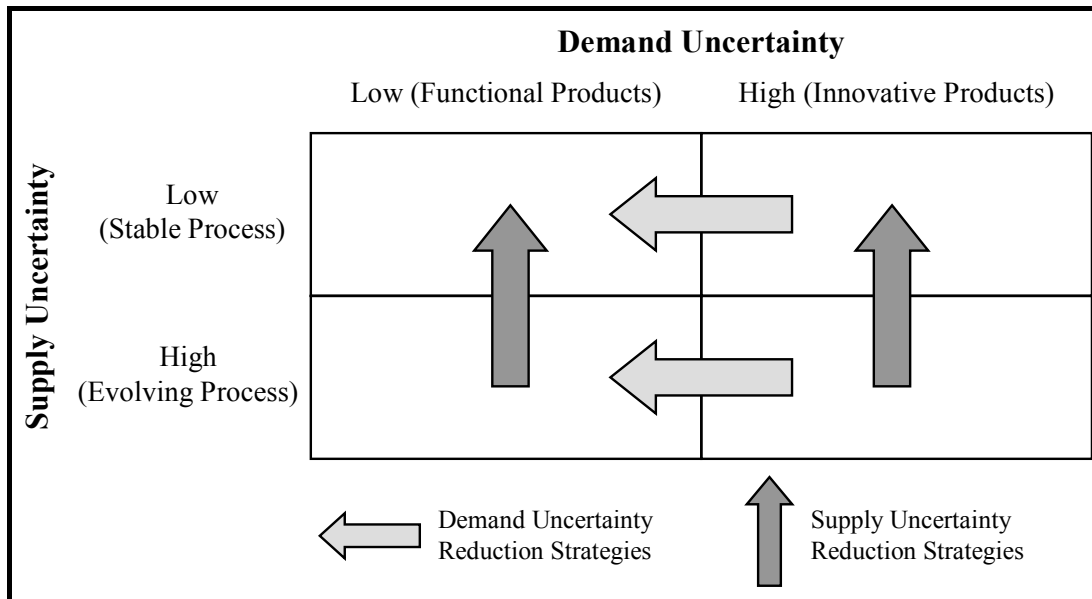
Demand Uncertainty

Low (Functional Products)

High (Innovative Products)

Supply Uncertainty

Low
(Stable Process)

High
(Evolving Process)

Demand Uncertainty
Reduction Strategies

Supply Uncertainty
Reduction Strategies